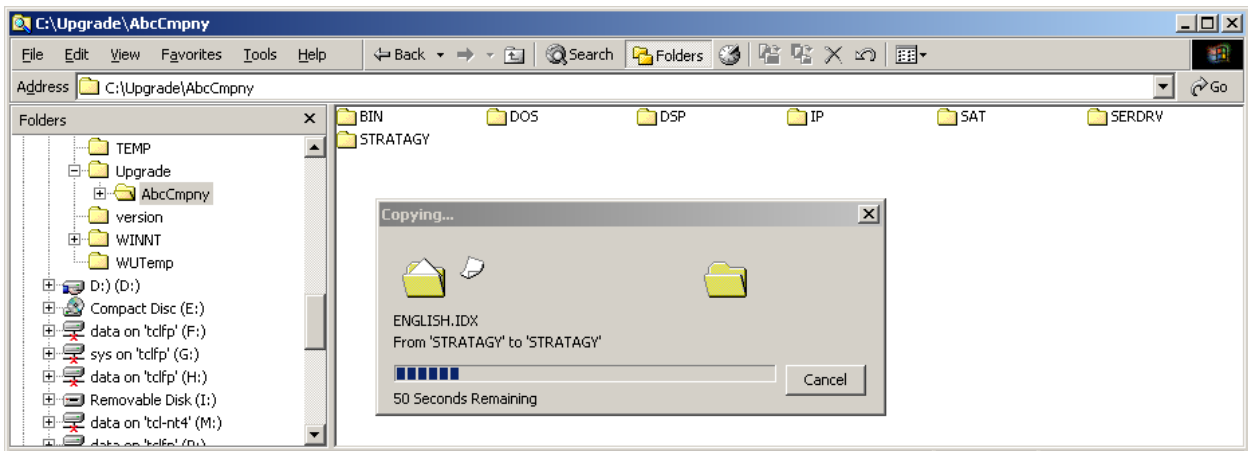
C:\Upgrade\AbcCmpny

File Edit View Favorites Tools Help

Back Search Folders

Address C:\Upgrade\AbcCmpny

Go

Folders

TEMP
Upgrade
AbcCmpny
version
WINNT
WUTemp
D:) (D:)
Compact Disc (E:)
data on 'tclfp' (F:)
sys on 'tclfp' (G:)
data on 'tclfp' (H:)
Removable Disk (I:)
data on 'tcl-nt4' (M:)
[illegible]

BIN
DOS
DSP
IP
SAT
SERDRV
STRATAGY

Copying...

ENGLISH.IDX
From 'STRATAGY' to 'STRATAGY'

Cancel

50 Seconds Remaining